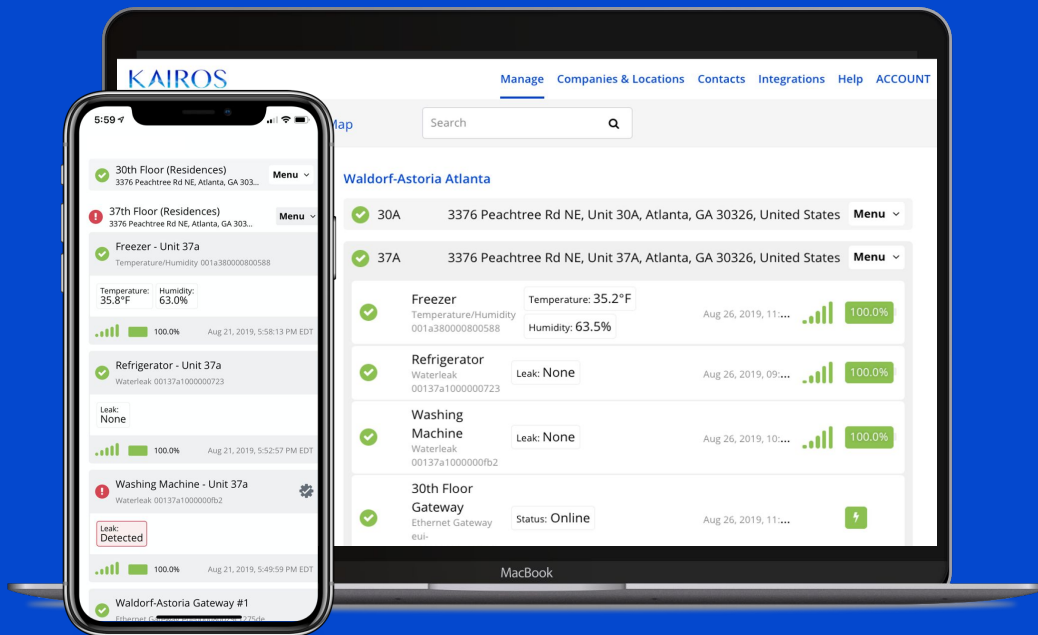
KAIROS

Manage Companies & Locations Contacts Integrations Help ACCOUNT

Map

Search

Waldorf-Astoria Atlanta

30A 3376 Peachtree Rd NE, Unit 30A, Atlanta, GA 30326, United States Menu

37A 3376 Peachtree Rd NE, Unit 37A, Atlanta, GA 30326, United States Menu

Freezer
Temperature/Humidity
001a380000800588
Temperature: 35.2°F
Humidity: 63.5%
Aug 26, 2019, 11:...
100.0%

Refrigerator
Waterleak
00137a1000000723
Leak: None
Aug 26, 2019, 09:...
100.0%

Washing Machine
Waterleak
00137a1000000fb2
Leak: None
Aug 26, 2019, 10:...
100.0%

30th Floor Gateway
Ethernet Gateway
eui-
Status: Online
Aug 26, 2019, 11:...

MacBook

5:59

30th Floor (Residences)
3376 Peachtree Rd NE, Atlanta, GA 303...
Menu

37th Floor (Residences)
3376 Peachtree Rd NE, Atlanta, GA 303...
Menu

Freezer - Unit 37a
Temperature/Humidity 001a380000800588
Temperature: 35.8°F
Humidity: 63.0%
100.0% Aug 21, 2019, 5:58:13 PM EDT

Refrigerator - Unit 37a
Waterleak 00137a1000000723
Leak: None
100.0% Aug 21, 2019, 5:52:57 PM EDT

Washing Machine - Unit 37a
Waterleak 00137a1000000fb2
Leak: Detected
100.0% Aug 21, 2019, 5:49:59 PM EDT

Waldorf-Astoria Gateway #1
Ethernet G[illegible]275de